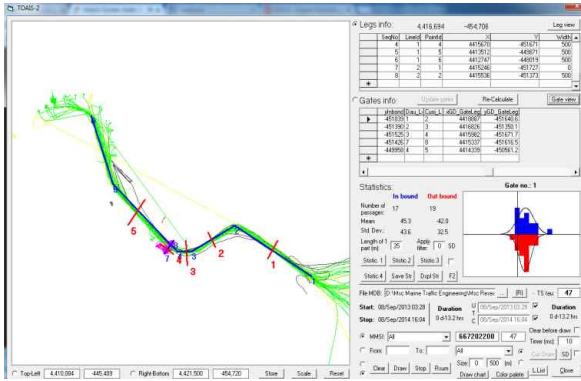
TOAIS-2

Legs info: 4,416,694 -454,706 Leg view

| SegNo | LineId | PointId | X | Y | Width |
|---|---|---|---|---|---|
| 4 | 1 | 4 | 4415670 | -451671 | 500 |
| 5 | 1 | 5 | 4413512 | -443971 | 500 |
| 6 | 1 | 6 | 4412747 | -449319 | 500 |
| 7 | 2 | 1 | 4415246 | -451727 | 0 |
| 8 | 2 | 2 | 4415536 | -451373 | 500 |

Gates info: Update gates Re-Calculate Gate view

| yInbound | Direc_LC | Cust_L | xGD_GateLeg | yGD_GateLeg |
|---|---|---|---|---|
| -451839 | 1 | 2 | 4418897 | -451648.6 |
| -451390 | 2 | 3 | 4416826 | -451250.1 |
| -451525 | 3 | 4 | 4415902 | -451671.7 |
| -451426 | 7 | 8 | 4415337 | -451616.5 |
| -449958 | 4 | 5 | 4414339 | -450561.2 |

Statistics: Gate no.: 1

In bound Out bound
Number of passages: 17 19
Mean: 45.3 -42.0
Std Dev: 43.6 32.5
Length of 1 part (m) 35 Apply filter 0 SD

Static 1 Static 2 Static 3
Static 4 Save Str Displ Str F2

File MDB: D:\Msc Marine Traffic Engineering\Msc Review ... |R| TS (s): 47
Start: 08/Sep/2013 03:28 Duration 0 d-13.2 hrs U T C 08/Sep/2013 03:28 Duration 0 d-13.2 hrs
Stop: 08/Sep/2014 16:04 08/Sep/2014 16:04
MMSI: All 667202200 47 Clear before draw
From: To: All Time (m): 10
Size: 0 500 (m) Col Draw SD
Clear Draw Stop Roum Draw chart Color palette L.List Close

Top-Left 4,410,004 -445,489 Right-Bottom 4,421,500 -454,720 Store Scale Reset

5 4 3 2 1 7